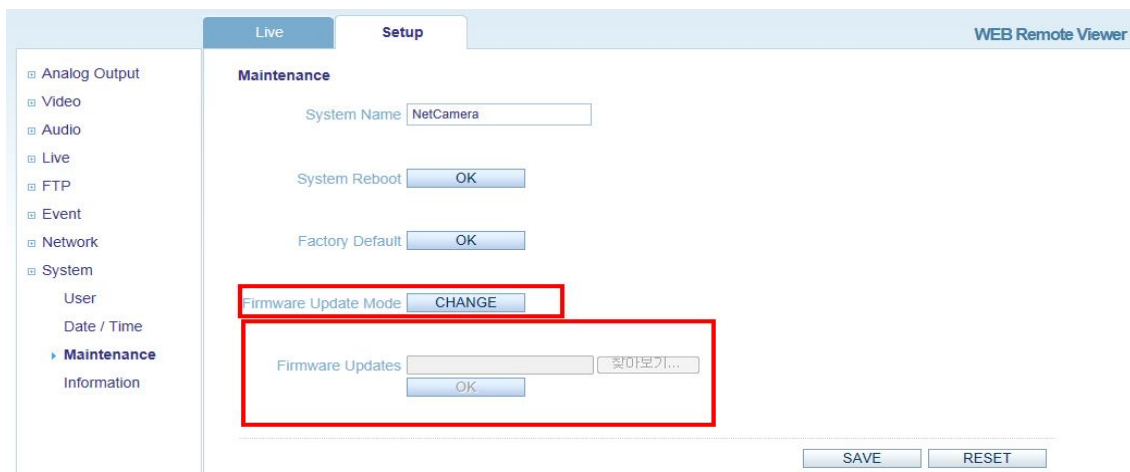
Live
Setup
WEB Remote Viewer

Analog Output
Video
Audio
Live
FTP
Event
Network
System
User
Date / Time
Maintenance
Information

Maintenance

System Name NetCamera

System Reboot OK

Factory Default OK

Firmware Update Mode CHANGE

Firmware Updates 찾아보기...
OK

SAVE RESET